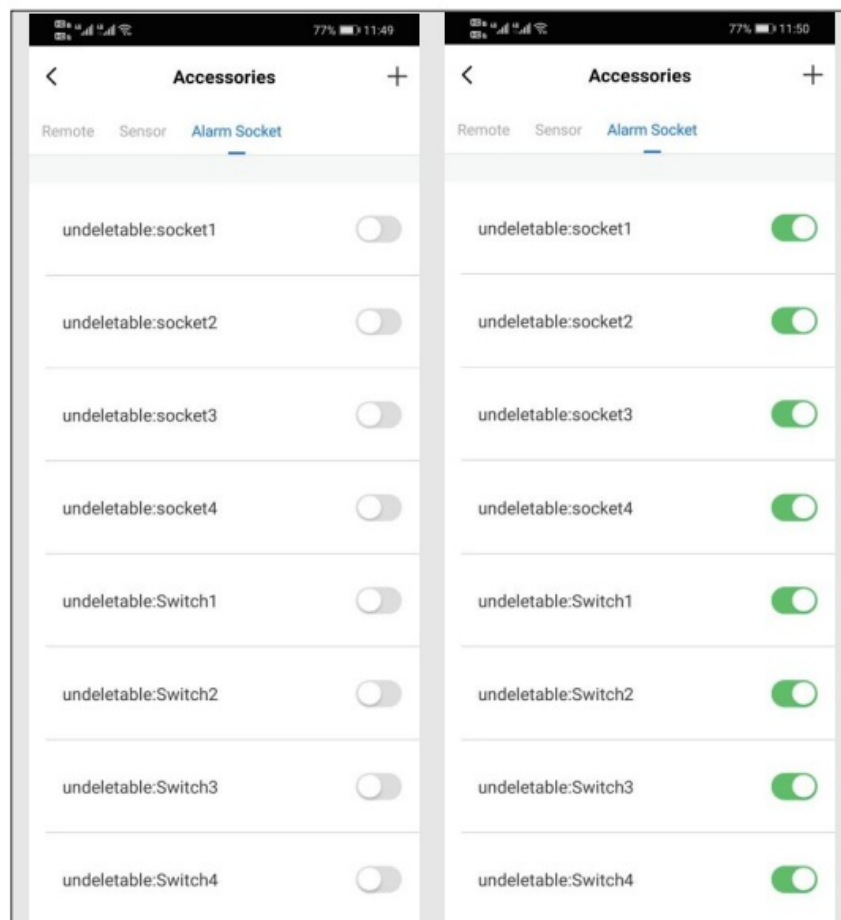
77% 11:49

<
Accessories
+

Remote
Sensor
Alarm Socket

undeletable:socket1

undeletable:socket2

undeletable:socket3

undeletable:socket4

undeletable:Switch1

undeletable:Switch2

undeletable:Switch3

undeletable:Switch4

77% 11:50

<
Accessories
+

Remote
Sensor
Alarm Socket

undeletable:socket1

undeletable:socket2

undeletable:socket3

undeletable:socket4

undeletable:Switch1

undeletable:Switch2

undeletable:Switch3

undeletable:Switch4